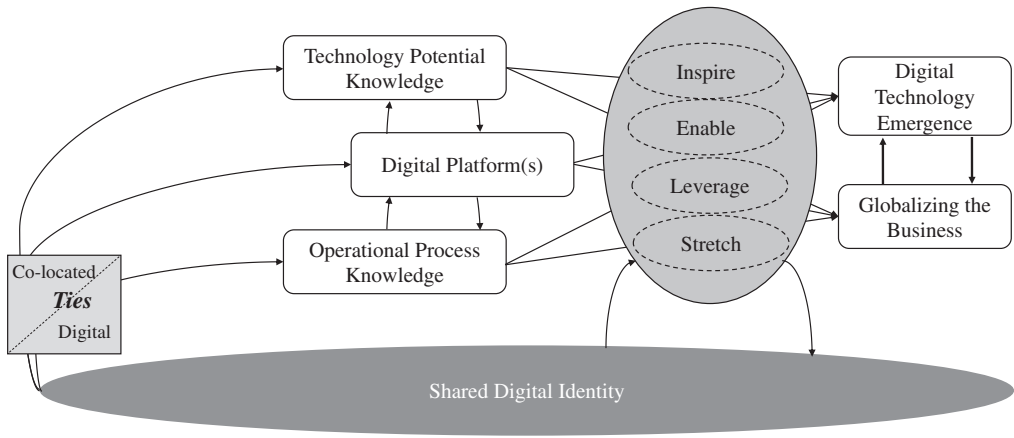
Technology Potential Knowledge

Digital Platform(s)

Operational Process Knowledge

Co-located

*Ties*

Digital

Inspire

Enable

Leverage

Stretch

Digital Technology Emergence

Globalizing the Business

Shared Digital Identity